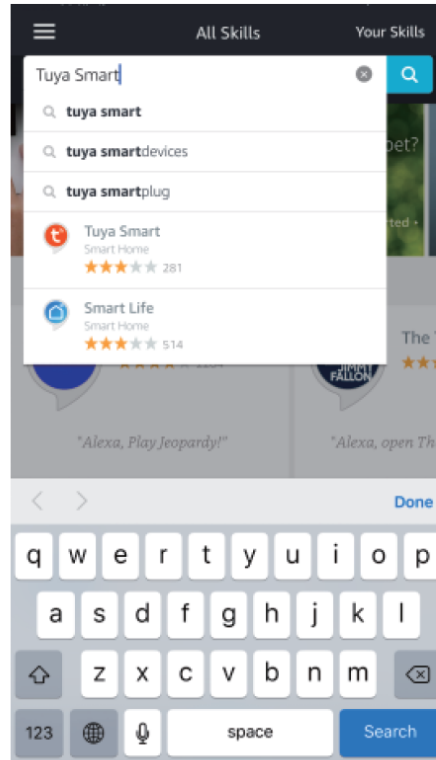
All Skills

Your Skills

Tuya Smart

tuya smart

tuya smartdevices

tuya smartplug

Tuya Smart
Smart Home
281

Smart Life
Smart Home
514

pet?

The

"Alexa, Play Jeopardy!"

"Alexa, open Th

Done

q w e r t y u i o p
a s d f g h j k l
z x c v b n m
123
space
Search